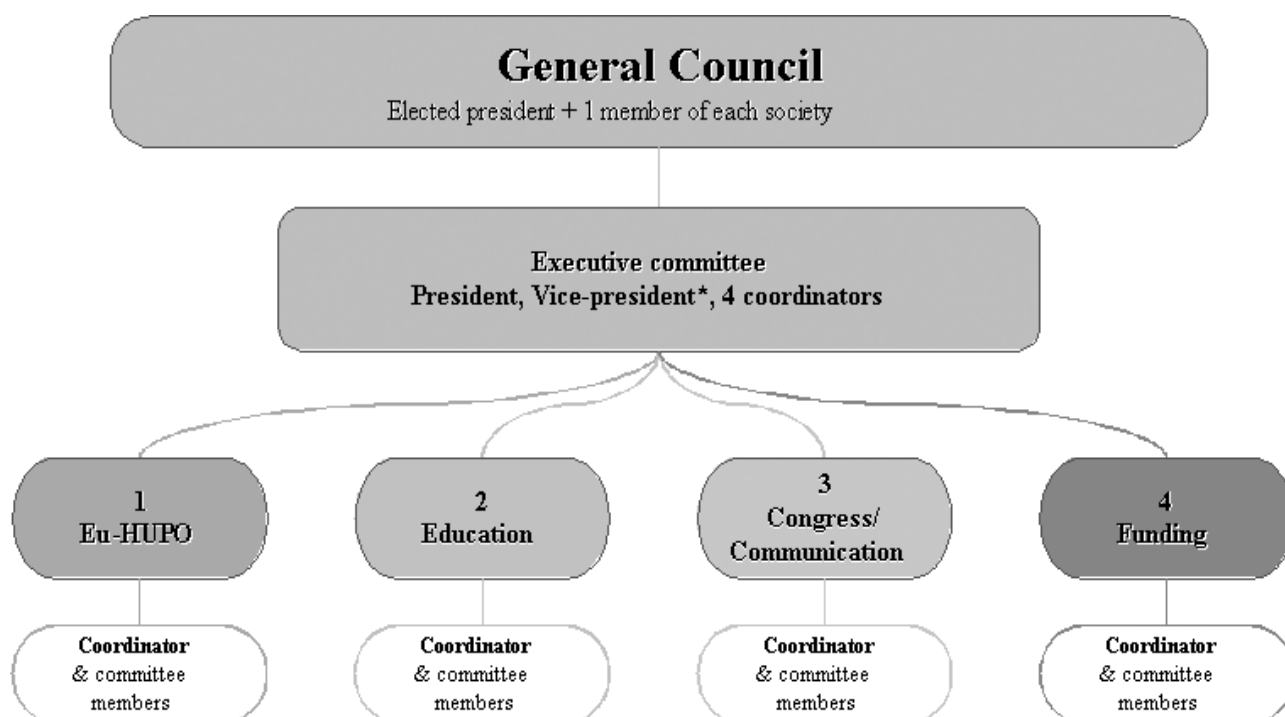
General Council
Elected president + 1 member of each society

Executive committee
President, Vice-president*, 4 coordinators

1
Eu-HUPO

2
Education

3
Congress/
Communication

4
Funding

Coordinator
& committee
members

Coordinator
& committee
members

Coordinator
& committee
members

Coordinator
& committee
members